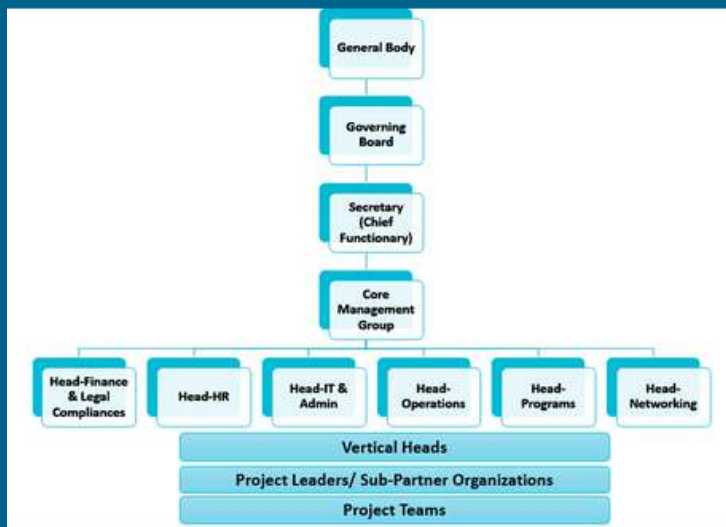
General Body

Governing Board

Secretary (Chief Functionary)

Core Management Group

Head-Finance & Legal Compliances

Head-HR

Head-IT & Admin

Head-Operations

Head-Programs

Head-Networking

Vertical Heads

Project Leaders/ Sub-Partner Organizations

Project Teams